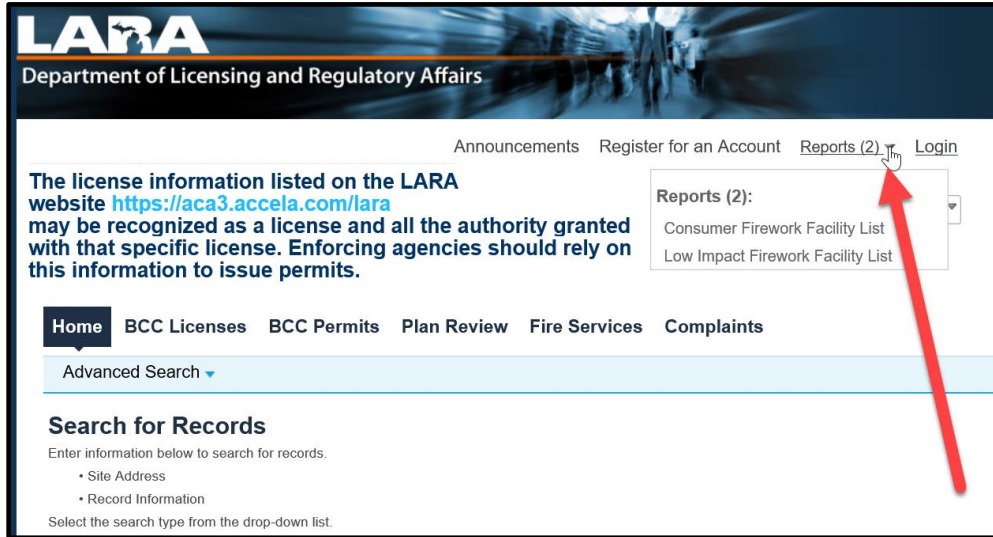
LARA
Department of Licensing and Regulatory Affairs

Announcements Register for an Account Reports (2) Login

The license information listed on the LARA website https://aca3.accela.com/lara may be recognized as a license and all the authority granted with that specific license. Enforcing agencies should rely on this information to issue permits.

Reports (2):
Consumer Firework Facility List
Low Impact Firework Facility List

Home BCC Licenses BCC Permits Plan Review Fire Services Complaints

Advanced Search

Search for Records

Enter information below to search for records.
• Site Address
• Record Information
Select the search type from the drop-down list.